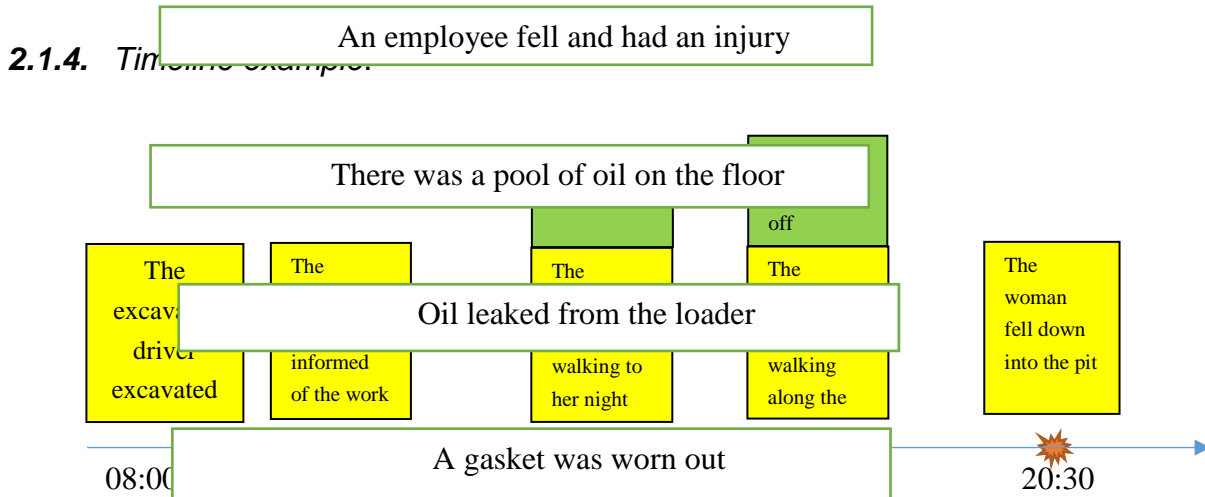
2.1.4. Tim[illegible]

An employee fell and had an injury

There was a pool of oil on the floor

off

The excava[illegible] driver excavated

The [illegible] informed of the work

The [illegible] walking to her night

The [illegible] walking along the

The woman fell down into the pit

Oil leaked from the loader

A gasket was worn out

08:00

20:30